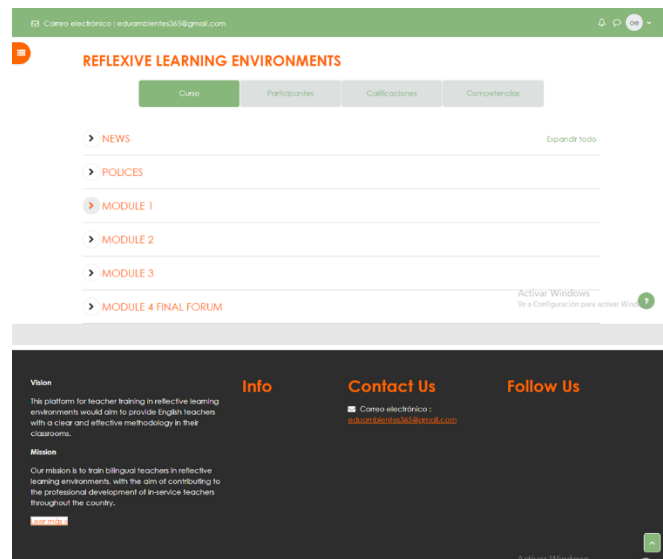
Correo electrónico : eduambientes365@gmail.com

DE

REFLEXIVE LEARNING ENVIRONMENTS

Curso | Participantes | Calificaciones | Competencias

NEWS

Expandir todo

POLICES

MODULE 1

MODULE 2

MODULE 3

MODULE 4 FINAL FORUM

Activar Windows
Ve a Configuración para activar Windows.

Vision

This platform for teacher training in reflective learning environments would aim to provide English teachers with a clear and effective methodology in their classrooms.

Mission

Our mission is to train bilingual teachers in reflective learning environments, with the aim of contributing to the professional development of in-service teachers throughout the country.

Leer más

Info

Contact Us

Correo electrónico : eduambientes365@gmail.com

Follow Us

Activar Windows